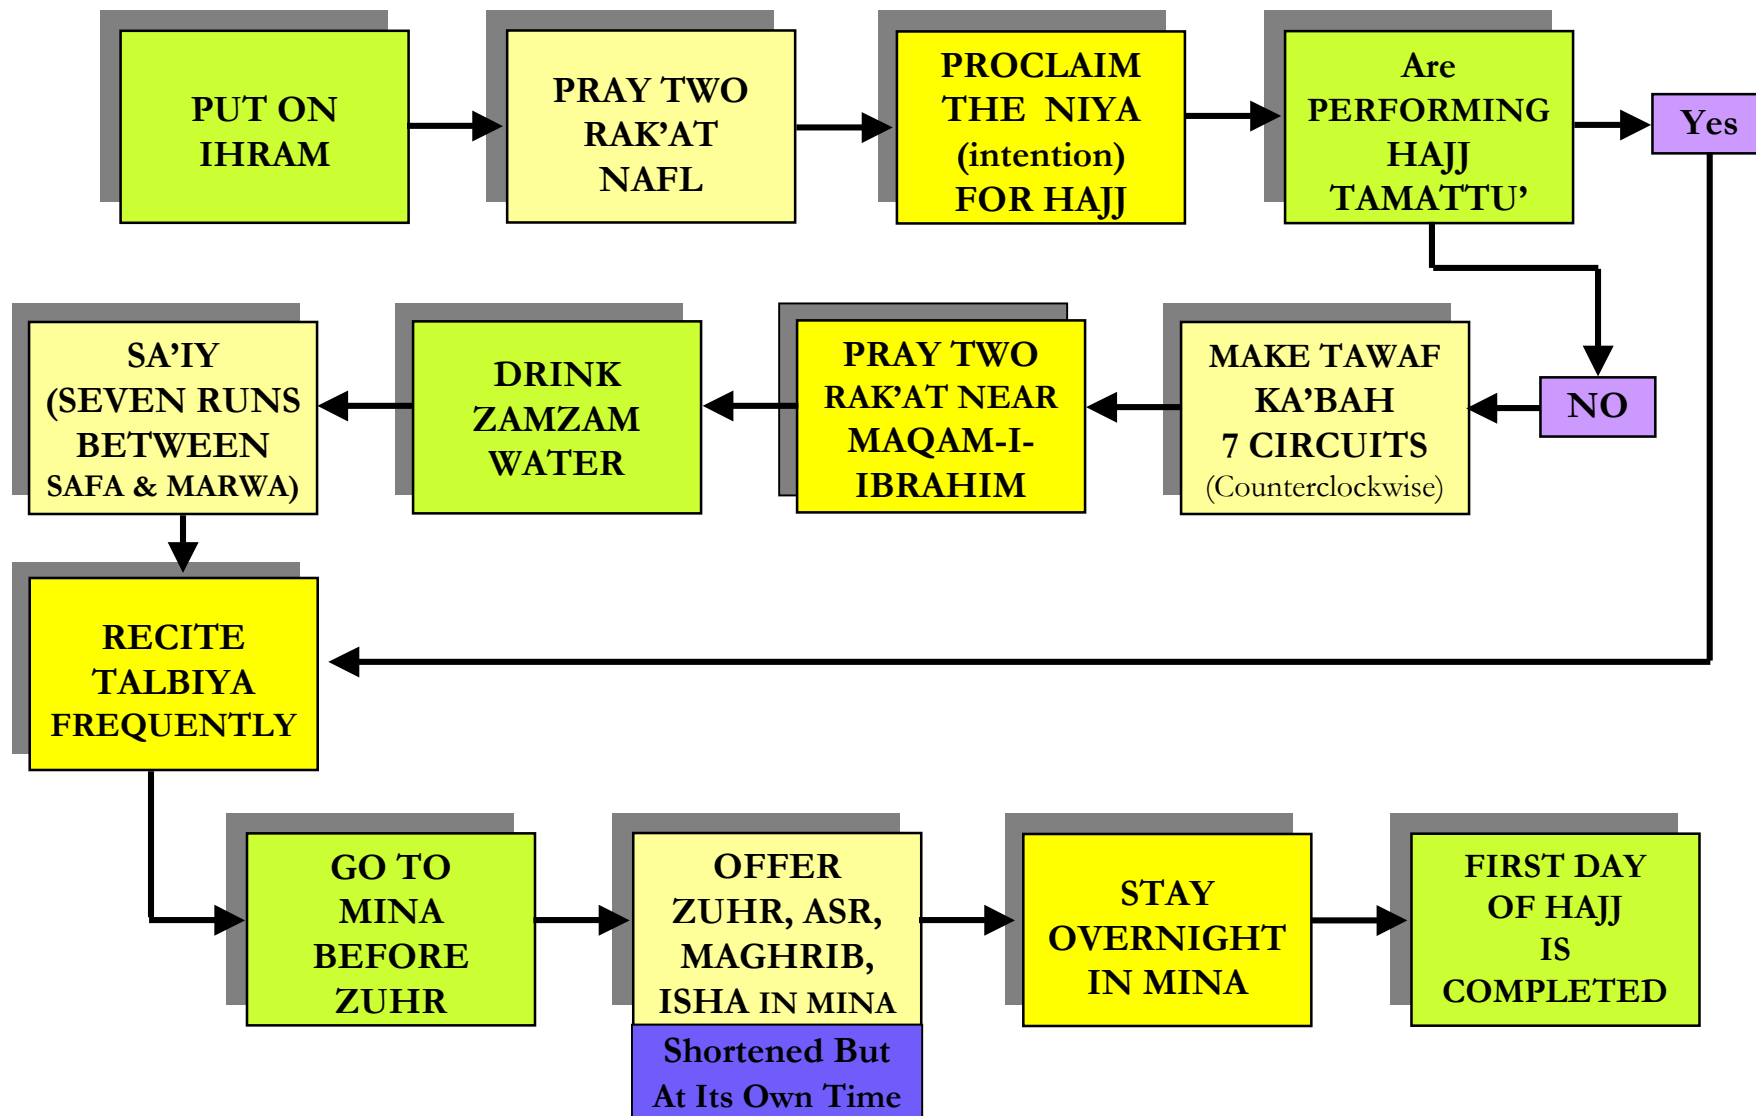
PUT ON IHRAM

PRAY TWO RAK'AT NAFL

PROCLAIM THE NIYA (intention) FOR HAJJ

Are PERFORMING HAJJ TAMATTU'

Yes

NO

MAKE TAWAF KA'BAH 7 CIRCUITS (Counterclockwise)

PRAY TWO RAK'AT NEAR MAQAM-I-IBRAHIM

DRINK ZAMZAM WATER

SA'IY (SEVEN RUNS BETWEEN SAFA & MARWA)

RECITE TALBIYA FREQUENTLY

GO TO MINA BEFORE ZUHR

OFFER ZUHR, ASR, MAGHRIB, ISHA IN MINA

Shortened But At Its Own Time

STAY OVERNIGHT IN MINA

FIRST DAY OF HAJJ IS COMPLETED